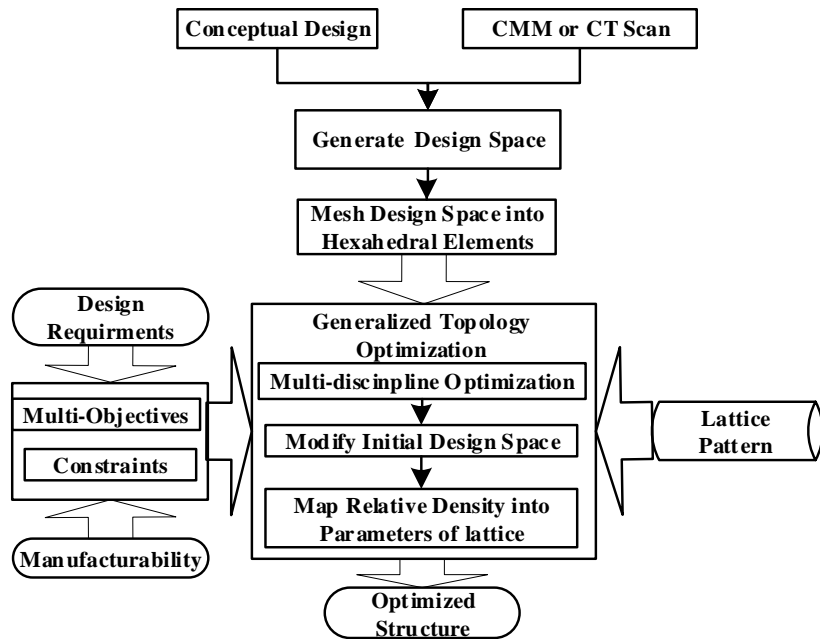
Conceptual Design

CMM or CT Scan

Generate Design Space

Mesh Design Space into Hexahedral Elements

Design Requirments

Multi-Objectives

Constraints

Manufacturability

Generalized Topology Optimization

Multi-discinpline Optimization

Modify Initial Design Space

Map Relative Density into Parameters of lattice

Lattice Pattern

Optimized Structure